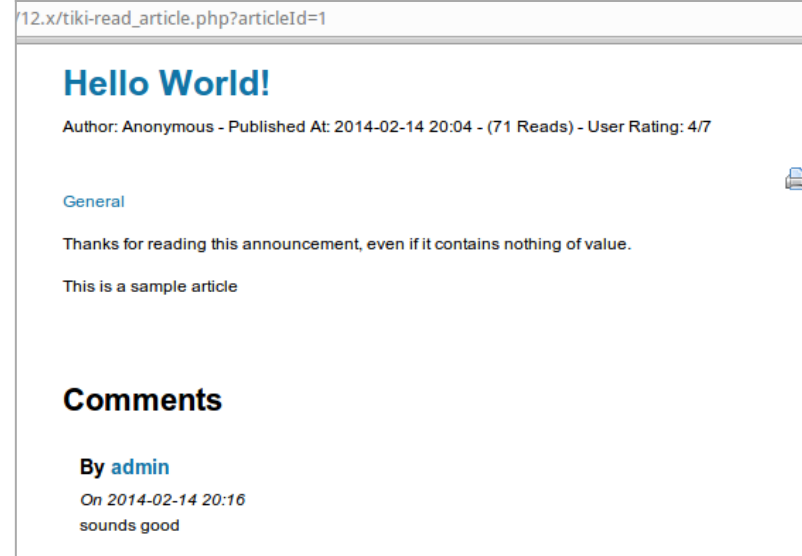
/12.x/tiki-read_article.php?articleId=1

Hello World!

Author: Anonymous - Published At: 2014-02-14 20:04 - (71 Reads) - User Rating: 4/7

General

Thanks for reading this announcement, even if it contains nothing of value.

This is a sample article

Comments

By admin

On 2014-02-14 20:16
sounds good